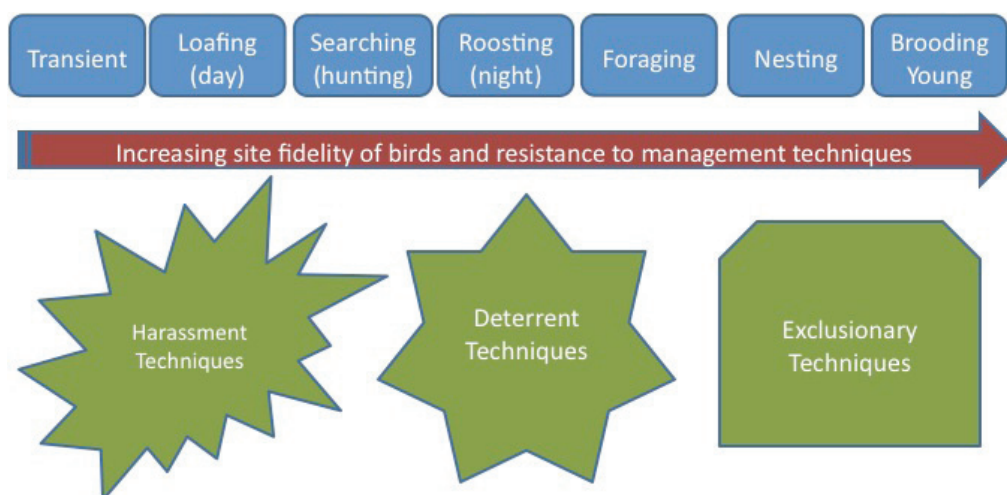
Transient

Loafing (day)

Searching (hunting)

Roosting (night)

Foraging

Nesting

Brooding Young

Increasing site fidelity of birds and resistance to management techniques

Harassment Techniques

Deterrent Techniques

Exclusionary Techniques